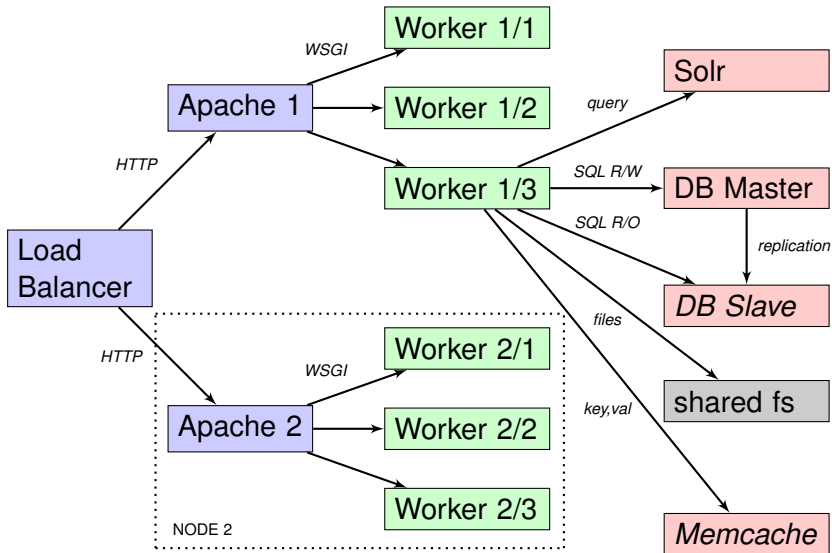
Load Balancer

HTTP

Apache 1

WSGI

Worker 1/1

Worker 1/2

Worker 1/3

query

Solr

SQL R/W

DB Master

SQL R/O

replication

DB Slave

files

shared fs

key,val

Memcache

HTTP

Apache 2

WSGI

Worker 2/1

Worker 2/2

Worker 2/3

NODE 2